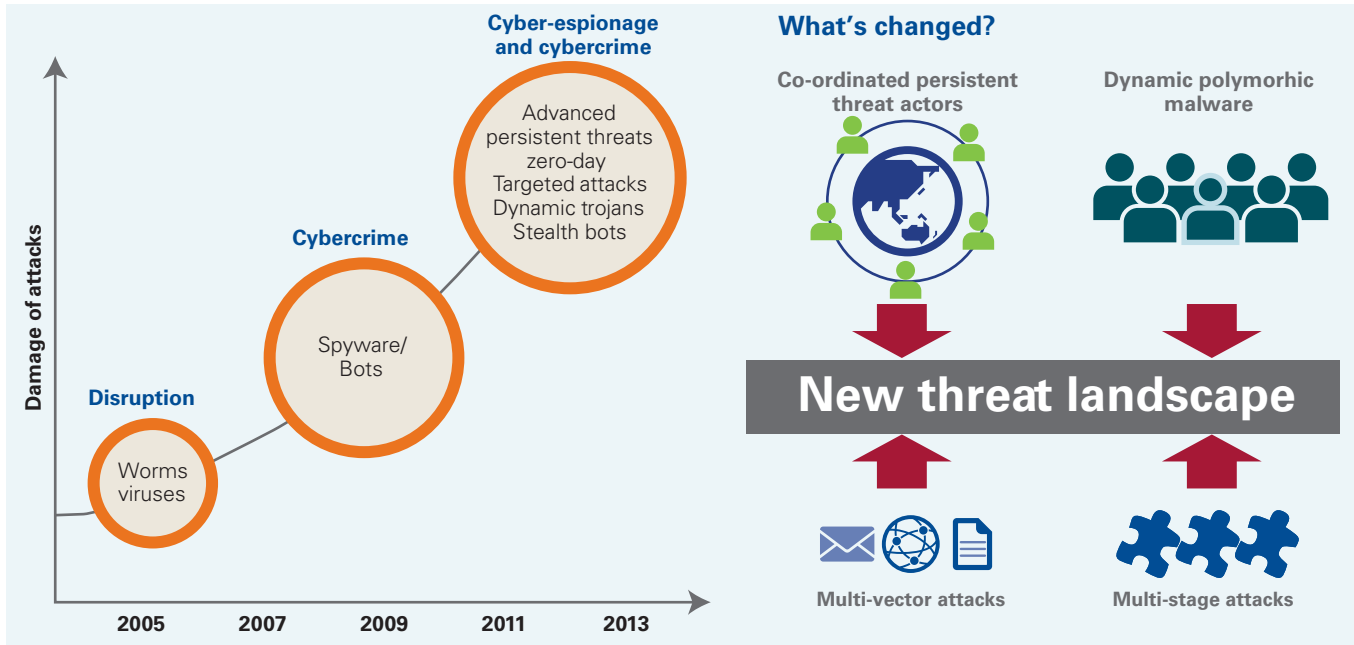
Cyber-espionage and cybercrime

Advanced persistent threats zero-day Targeted attacks Dynamic trojans Stealth bots

Cybercrime

Spyware/ Bots

Disruption

Worms viruses

Damage of attacks

2005
2007
2009
2011
2013

What's changed?

Co-ordinated persistent threat actors

Dynamic polymorhic malware

New threat landscape

Multi-vector attacks

Multi-stage attacks